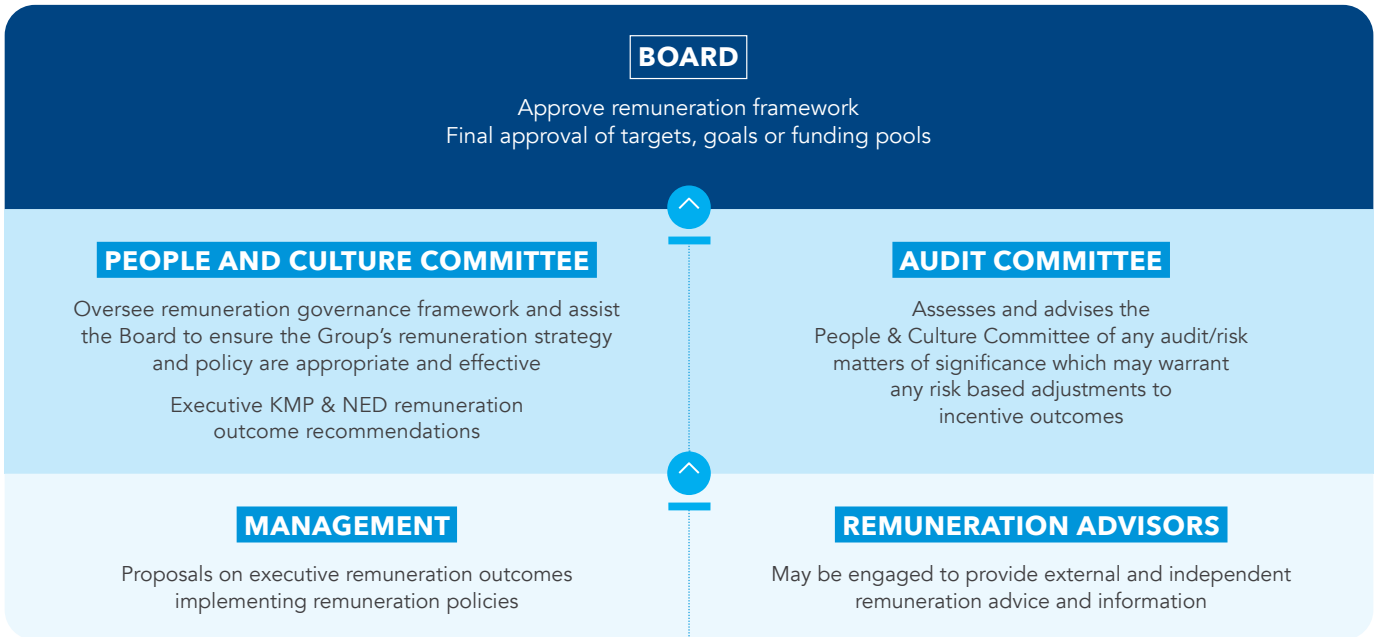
BOARD

Approve remuneration framework
Final approval of targets, goals or funding pools

PEOPLE AND CULTURE COMMITTEE

Oversee remuneration governance framework and assist the Board to ensure the Group's remuneration strategy and policy are appropriate and effective

Executive KMP & NED remuneration outcome recommendations

AUDIT COMMITTEE

Assesses and advises the People & Culture Committee of any audit/risk matters of significance which may warrant any risk based adjustments to incentive outcomes

MANAGEMENT

Proposals on executive remuneration outcomes implementing remuneration policies

REMUNERATION ADVISORS

May be engaged to provide external and independent remuneration advice and information